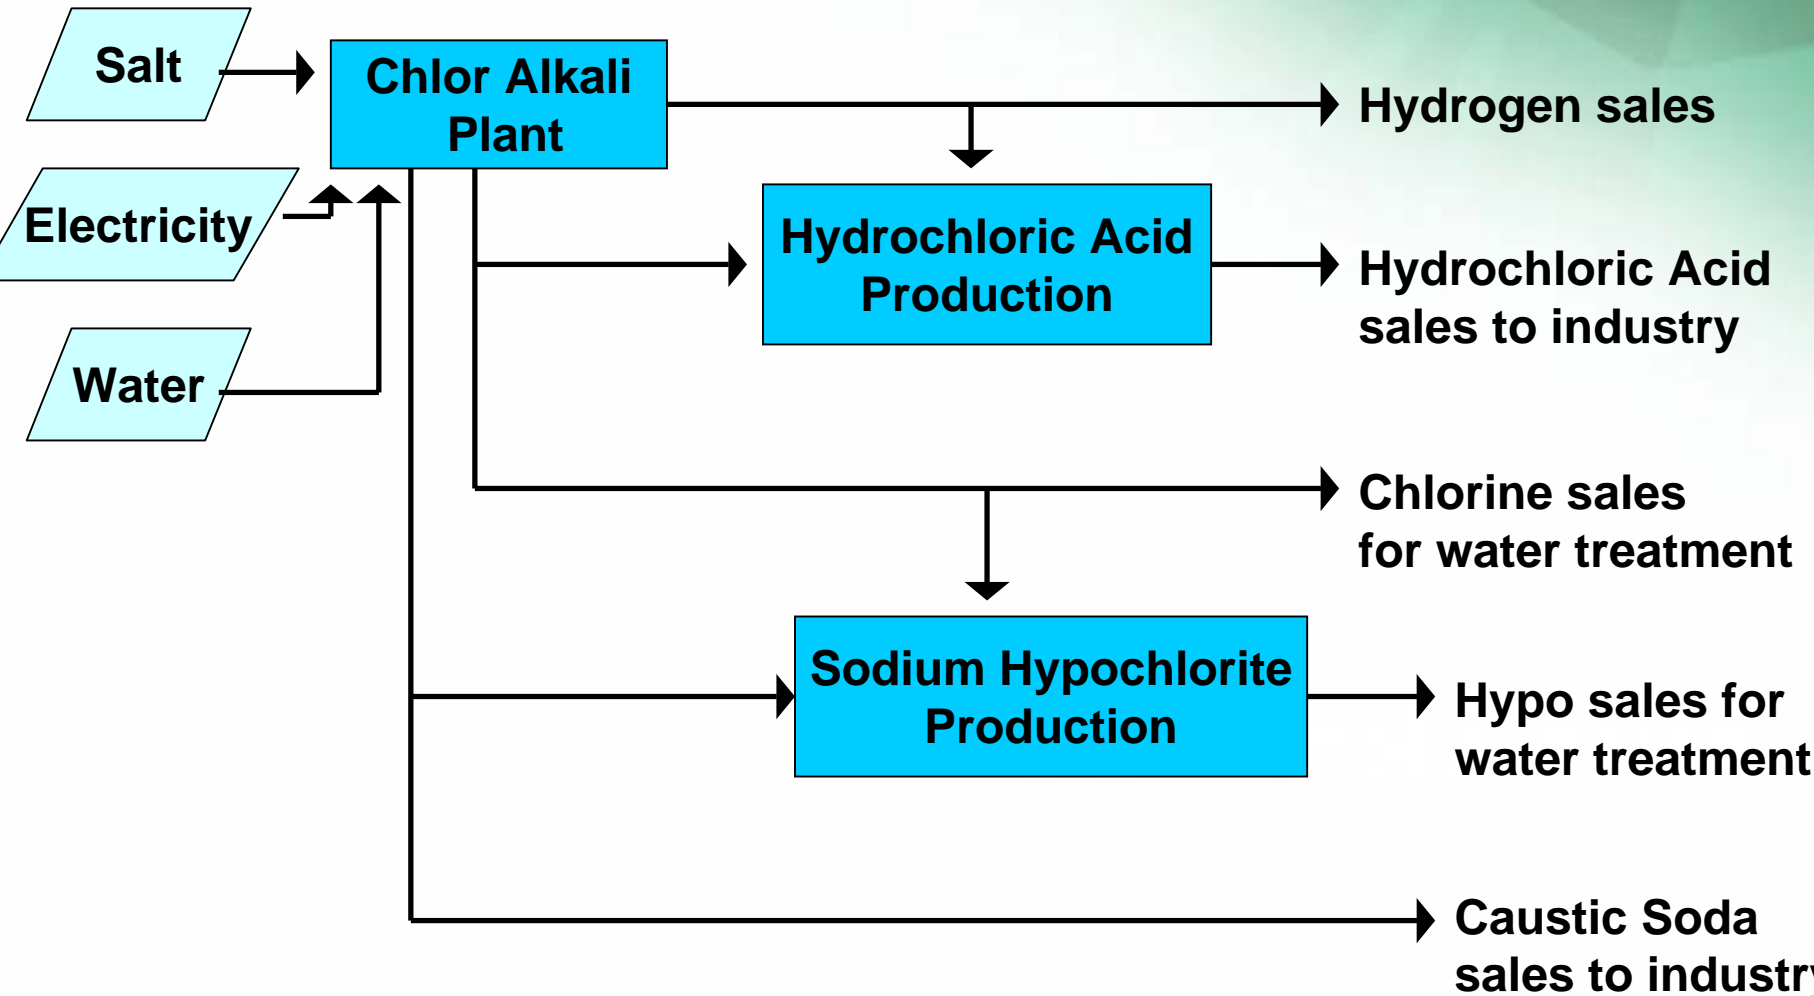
Salt

Electricity

Water

Chlor Alkali Plant

Hydrogen sales

Hydrochloric Acid Production

Hydrochloric Acid sales to industry

Chlorine sales for water treatment

Sodium Hypochlorite Production

Hypo sales for water treatment

Caustic Soda sales to industr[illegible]